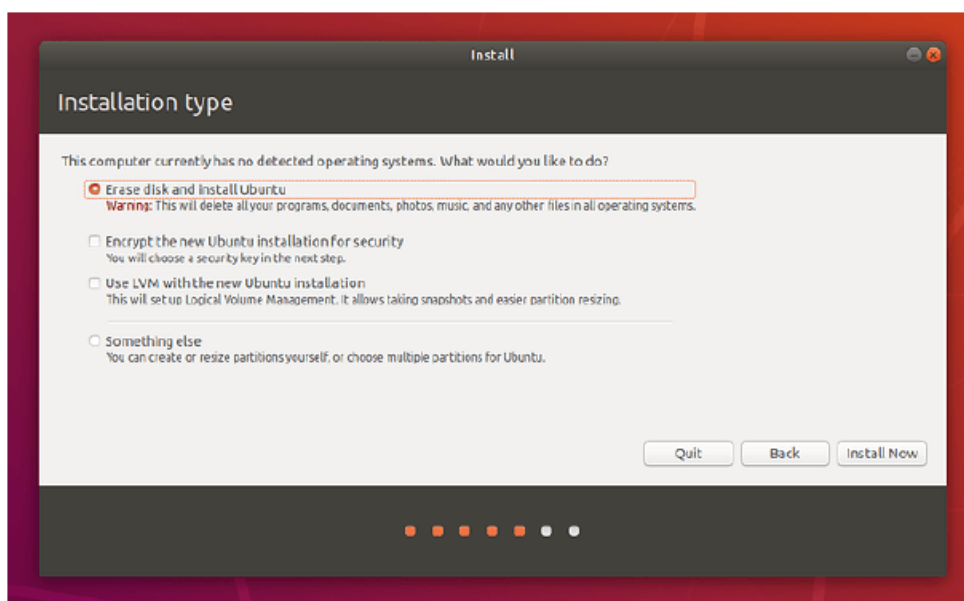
Install

Installation type

This computer currently has no detected operating systems. What would you like to do?

Erase disk and install Ubuntu
Warning: This will delete all your programs, documents, photos, music, and any other files in all operating systems.

Encrypt the new Ubuntu installation for security
You will choose a security key in the next step.

Use LVM with the new Ubuntu installation
This will set up Logical Volume Management. It allows taking snapshots and easier partition resizing.

Something else
You can create or resize partitions yourself, or choose multiple partitions for Ubuntu.

Quit
Back
Install Now